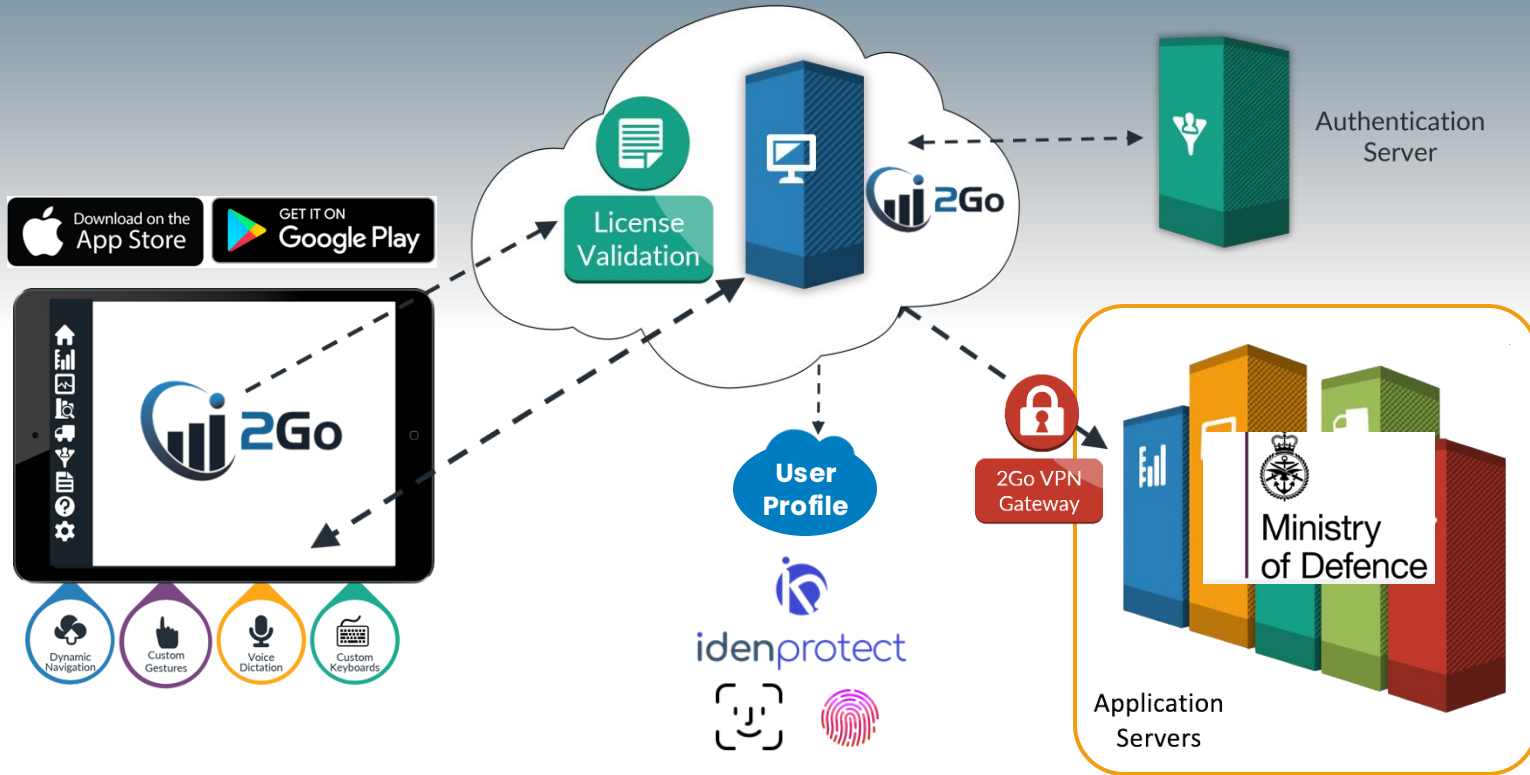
Authentication Server

License Validation

2Go

Download on the App Store

GET IT ON Google Play

2Go

Dynamic Navigation

Custom Gestures

Voice Dictation

Custom Keyboards

User Profile

idenprotect

2Go VPN Gateway

Ministry of Defence

Application Servers